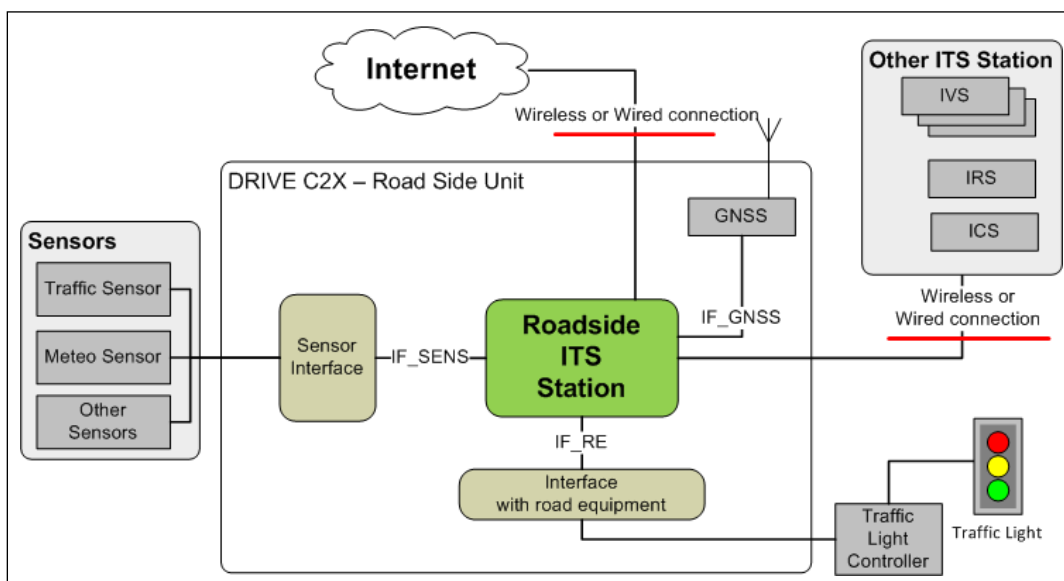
Internet

Wireless or Wired connection

Other ITS Station

IVS

IRS

ICS

DRIVE C2X – Road Side Unit

GNSS

Sensors

Traffic Sensor

Meteo Sensor

Other Sensors

Sensor Interface

IF_SENS

Roadside ITS Station

IF_GNSS

Wireless or Wired connection

IF_RE

Interface with road equipment

Traffic Light Controller

Traffic Light